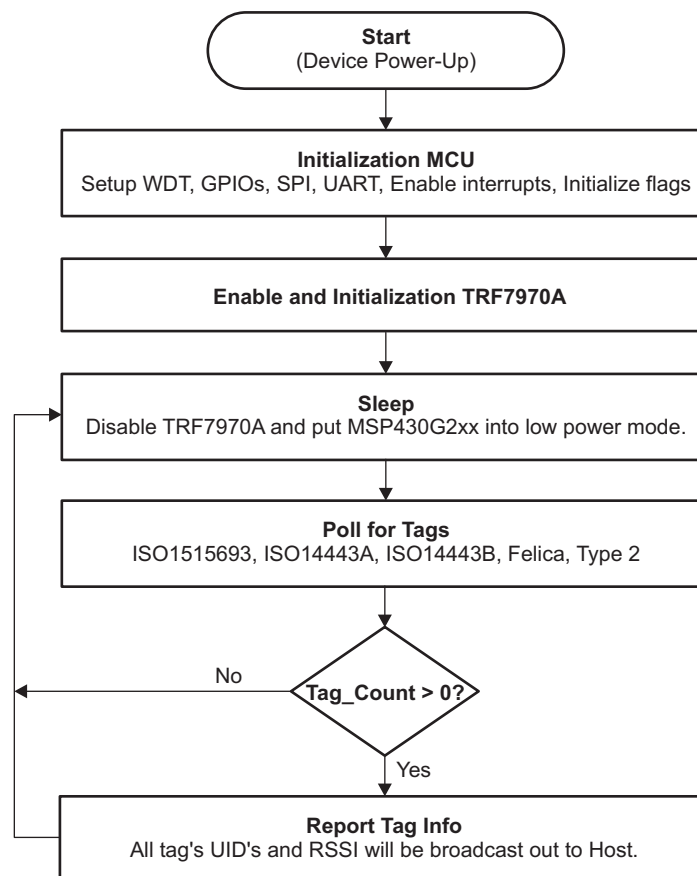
Start
(Device Power-Up)

Initialization MCU
Setup WDT, GPIOs, SPI, UART, Enable interrupts, Initialize flags

Enable and Initialization TRF7970A

Sleep
Disable TRF7970A and put MSP430G2xx into low power mode.

Poll for Tags
ISO1515693, ISO14443A, ISO14443B, Felica, Type 2

No

Tag_Count > 0?

Yes

Report Tag Info
All tag's UID's and RSSI will be broadcast out to Host.